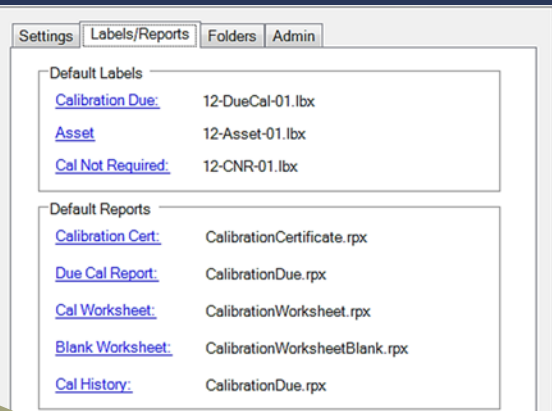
Settings | Labels/Reports | Folders | Admin

Default Labels

Calibration Due: 12-DueCal-01.lbx

Asset 12-Asset-01.lbx

Cal Not Required: 12-CNR-01.lbx

Default Reports

Calibration Cert: CalibrationCertificate.rpx

Due Cal Report: CalibrationDue.rpx

Cal Worksheet: CalibrationWorksheet.rpx

Blank Worksheet: CalibrationWorksheetBlank.rpx

Cal History: CalibrationDue.rpx